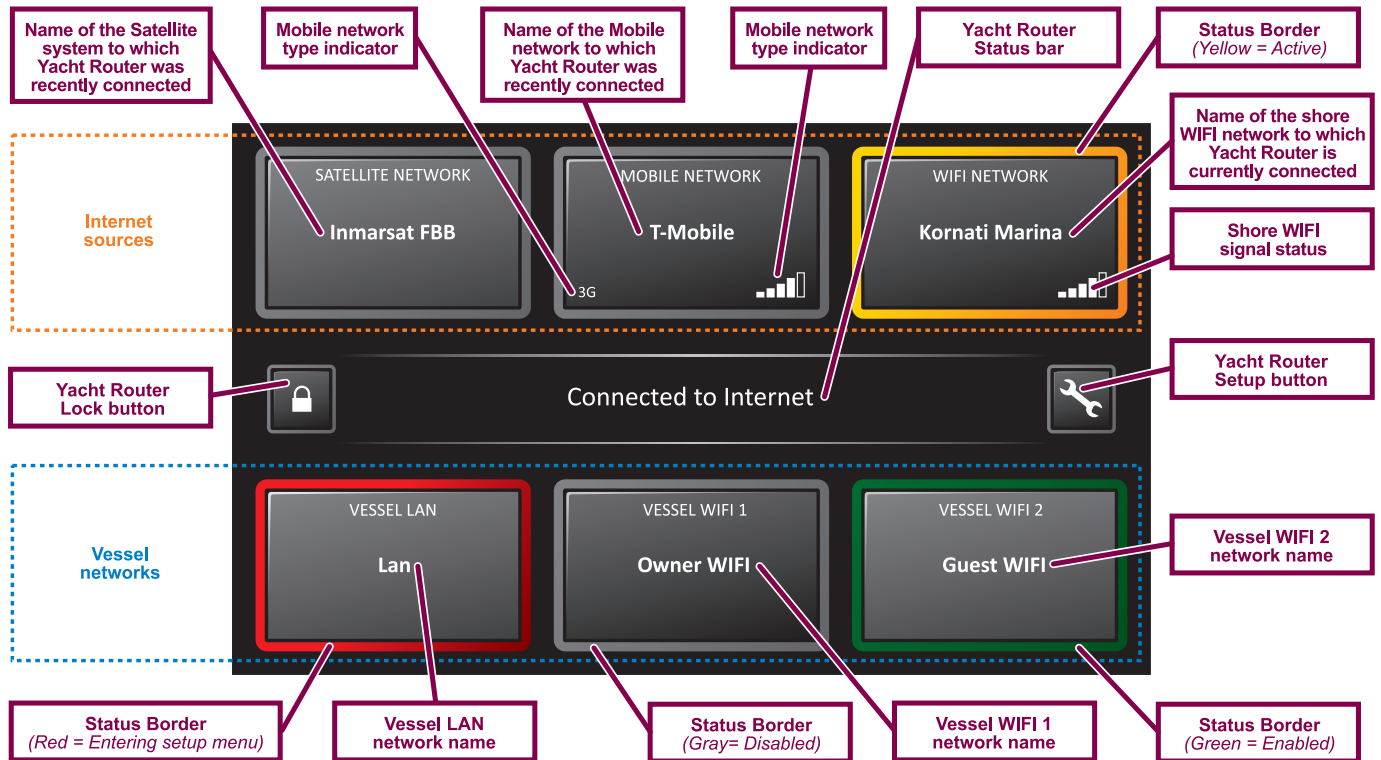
Name of the Satellite system to which Yacht Router was recently connected

Mobile network type indicator

Name of the Mobile network to which Yacht Router was recently connected

Mobile network type indicator

Yacht Router Status bar

Status Border
(Yellow = Active)

Name of the shore WIFI network to which Yacht Router is currently connected

Internet sources

SATELLITE NETWORK
Inmarsat FBB

MOBILE NETWORK
T-Mobile
3G

WIFI NETWORK
Kornati Marina

Shore WIFI signal status

Yacht Router Lock button

Connected to Internet

Yacht Router Setup button

Vessel networks

VESSEL LAN
Lan

VESSEL WIFI 1
Owner WIFI

VESSEL WIFI 2
Guest WIFI

Vessel WIFI 2 network name

Status Border
(Red = Entering setup menu)

Vessel LAN network name

Status Border
(Gray= Disabled)

Vessel WIFI 1 network name

Status Border
(Green = Enabled)